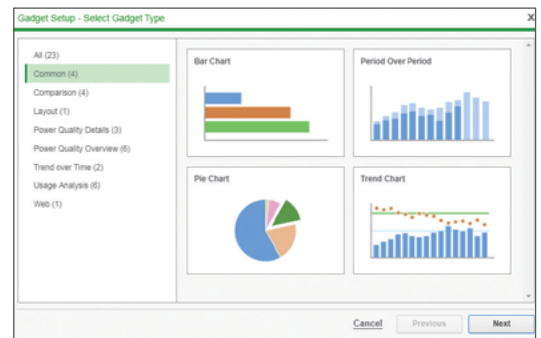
Gadget Setup - Select Gadget Type

X

All (23)
Common (4)
Comparison (4)
Layout (1)
Power Quality Details (3)
Power Quality Overview (6)
Trend over Time (2)
Usage Analysis (6)
Web (1)

Bar Chart

Period Over Period

Pie Chart

Trend Chart

Cancel

Previous

Next